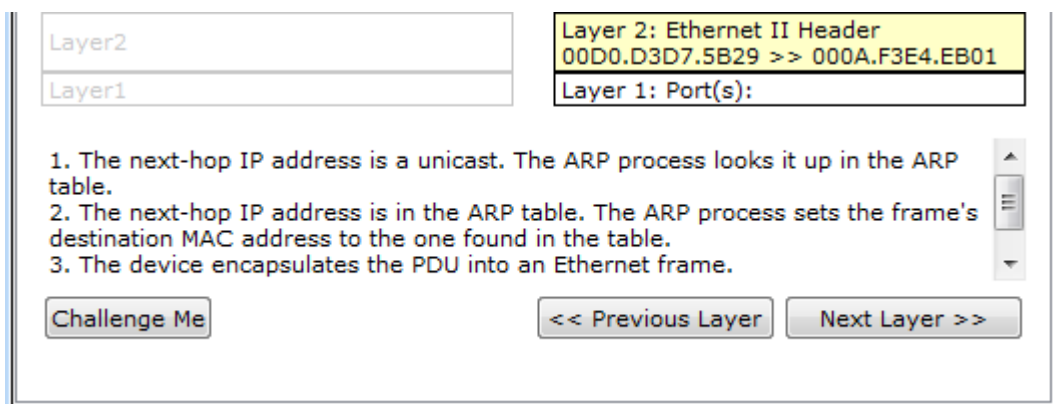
Layer2

Layer1

Layer 2: Ethernet II Header
00D0.D3D7.5B29 >> 000A.F3E4.EB01

Layer 1: Port(s):

1. The next-hop IP address is a unicast. The ARP process looks it up in the ARP table.
2. The next-hop IP address is in the ARP table. The ARP process sets the frame's destination MAC address to the one found in the table.
3. The device encapsulates the PDU into an Ethernet frame.

Challenge Me

<< Previous Layer

Next Layer >>